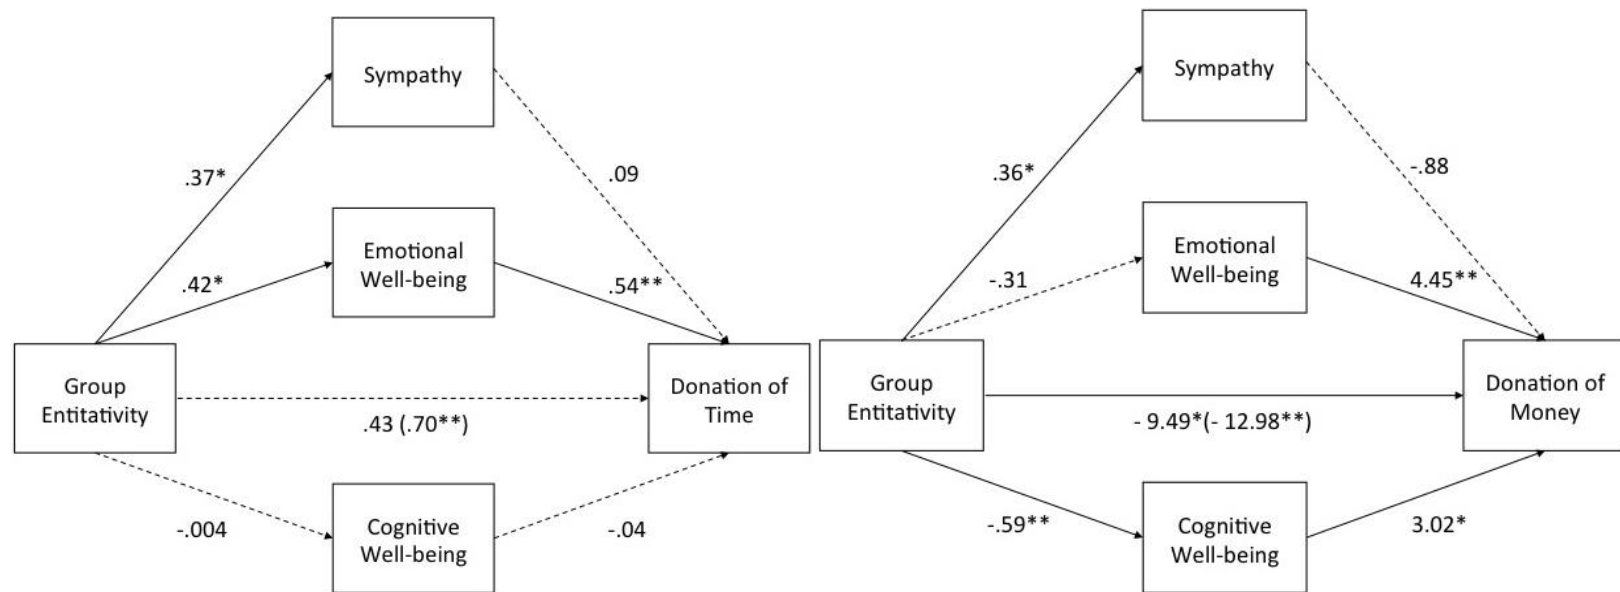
Sympathy

.37*

.09

Emotional Well-being

.42*

.54**

Group Entitativity

Donation of Time

.43 (.70**)

-.004

Cognitive Well-being

-.04

Sympathy

.36*

-.88

Emotional Well-being

-.31

4.45**

Group Entitativity

Donation of Money

- 9.49*(- 12.98**)

-.59**

Cognitive Well-being

3.02*